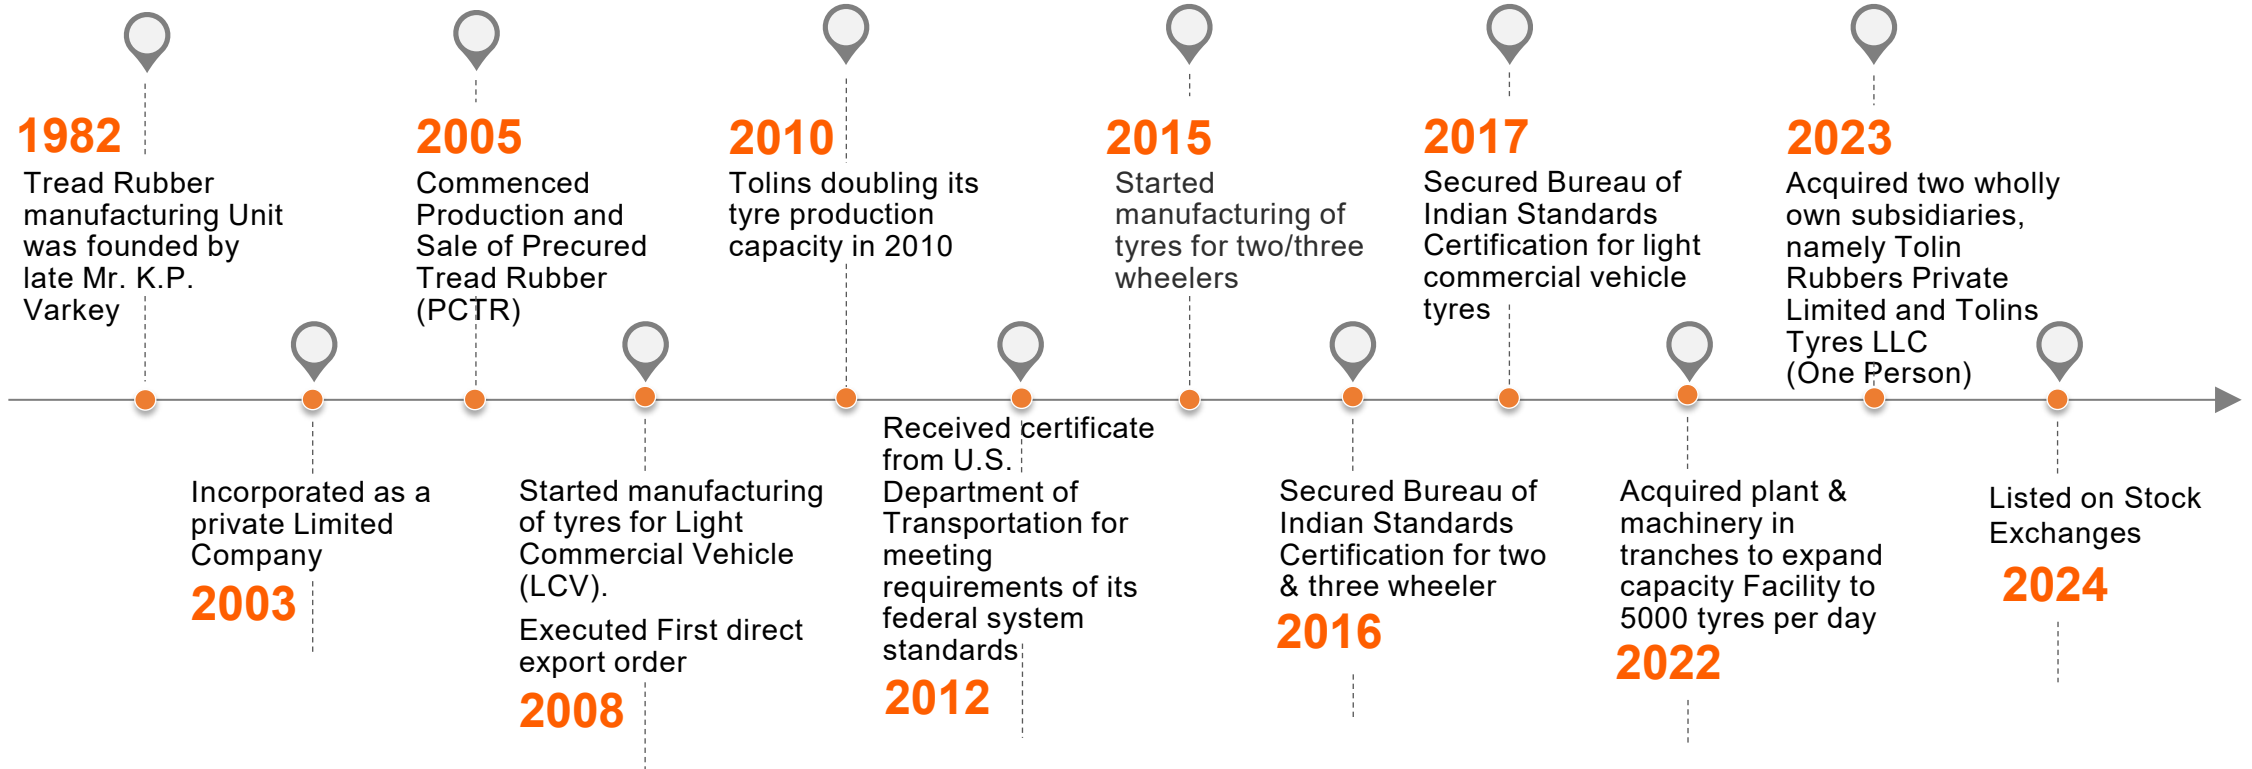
1982
Tread Rubber manufacturing Unit was founded by late Mr. K.P. Varkey

2005
Commenced Production and Sale of Precured Tread Rubber (PCTR)

2010
Tolins doubling its tyre production capacity in 2010

2015
Started manufacturing of tyres for two/three wheelers

2017
Secured Bureau of Indian Standards Certification for light commercial vehicle tyres

2023
Acquired two wholly own subsidiaries, namely Tolin Rubbers Private Limited and Tolins Tyres LLC (One Person)

Incorporated as a private Limited Company
2003

Started manufacturing of tyres for Light Commercial Vehicle (LCV).
Executed First direct export order
2008

Received certificate from U.S. Department of Transportation for meeting requirements of its federal system standards
2012

Secured Bureau of Indian Standards Certification for two & three wheeler
2016

Acquired plant & machinery in tranches to expand capacity Facility to 5000 tyres per day
2022

Listed on Stock Exchanges
2024